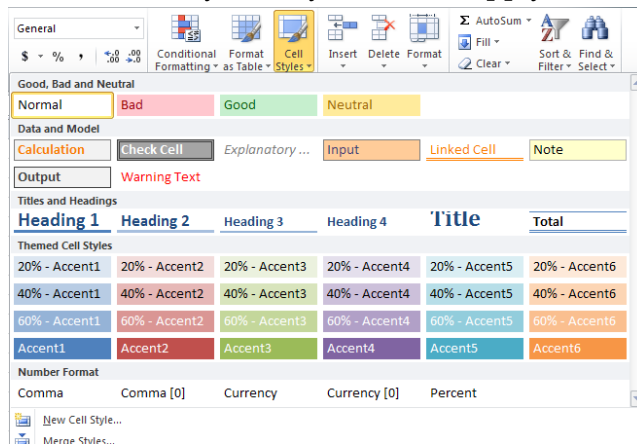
General

$ - % , $^{+.0}_{.00}$ $^{.00}_{\to .0}$

Conditional Formatting ▾

Format as Table ▾

Cell Styles ▾

Insert

Delete

Format

Σ AutoSum ▾

Fill ▾

Clear ▾

Sort & Filter ▾

Find & Select ▾

Good, Bad and Neutral

| Normal | Bad | Good | Neutral | | |
|---|---|---|---|---|---|

Data and Model

| Calculation | Check Cell | Explanatory ... | Input | Linked Cell | Note |
|---|---|---|---|---|---|
| Output | Warning Text | | | | |

Titles and Headings

| Heading 1 | Heading 2 | Heading 3 | Heading 4 | Title | Total |
|---|---|---|---|---|---|

Themed Cell Styles

| 20% - Accent1 | 20% - Accent2 | 20% - Accent3 | 20% - Accent4 | 20% - Accent5 | 20% - Accent6 |
|---|---|---|---|---|---|
| 40% - Accent1 | 40% - Accent2 | 40% - Accent3 | 40% - Accent4 | 40% - Accent5 | 40% - Accent6 |
| 60% - Accent1 | 60% - Accent2 | 60% - Accent3 | 60% - Accent4 | 60% - Accent5 | 60% - Accent6 |
| Accent1 | Accent2 | Accent3 | Accent4 | Accent5 | Accent6 |

Number Format

| Comma | Comma [0] | Currency | Currency [0] | Percent |
|---|---|---|---|---|

New Cell Style...

Merge Styles...